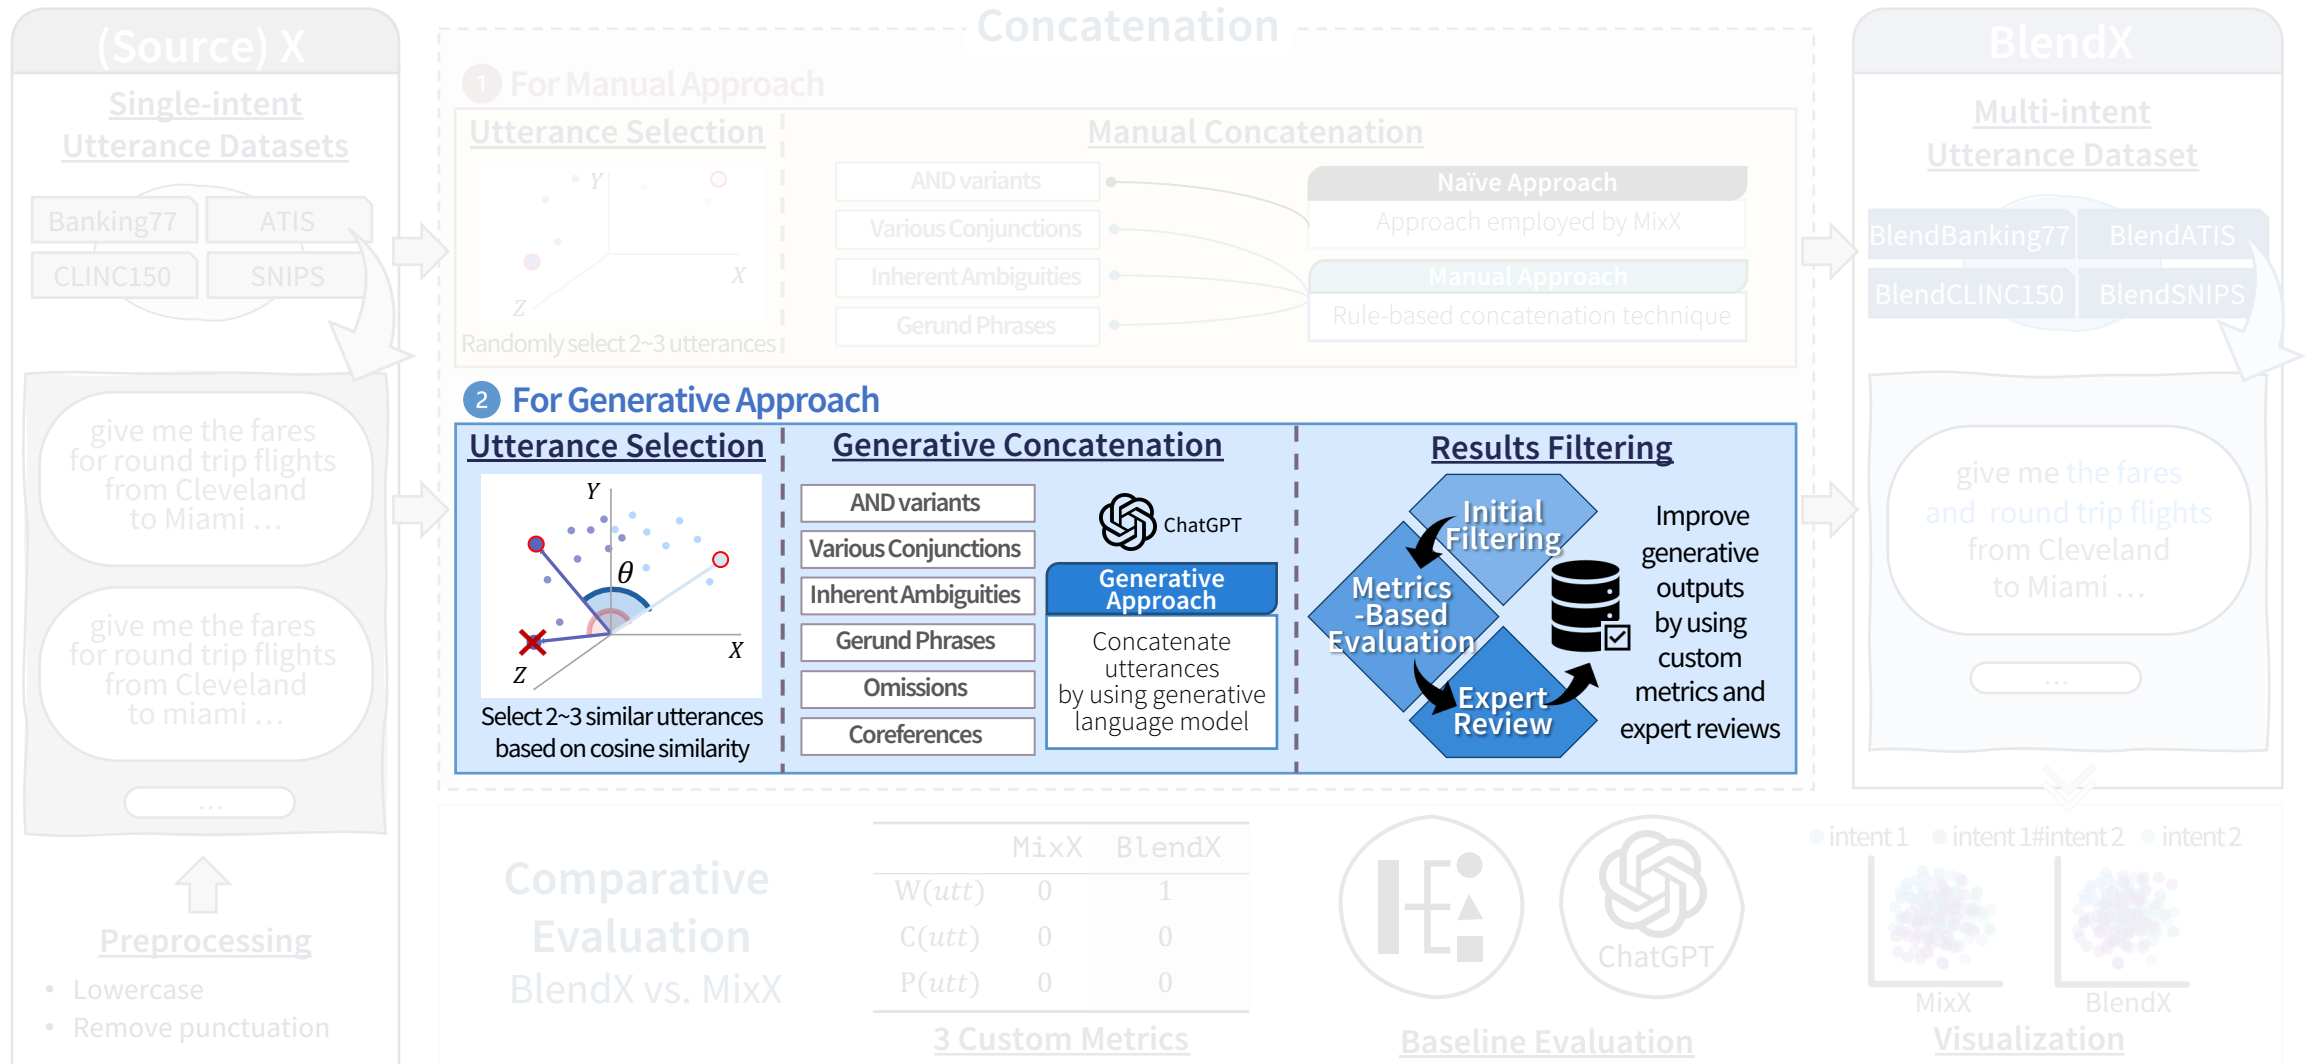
(Source) X

Single-intent Utterance Datasets

Banking77
ATIS
CLINC150
SNIPS

give me the fares for round trip flights from Cleveland to Miami ...

give me the fares for round trip flights from Cleveland to miami ...

...

Preprocessing

• Lowercase
• Remove punctuation

Concatenation

1 For Manual Approach

Utterance Selection

Y
X
Z

Randomly select 2~3 utterances

Manual Concatenation

AND variants
Various Conjunctions
Inherent Ambiguities
Gerund Phrases

Naïve Approach
Approach employed by MixX

Manual Approach
Rule-based concatenation technique

2 For Generative Approach

Utterance Selection

Y
$\theta$
X
Z

Select 2~3 similar utterances based on cosine similarity

Generative Concatenation

AND variants
Various Conjunctions
Inherent Ambiguities
Gerund Phrases
Omissions
Coreferences

ChatGPT

Generative Approach

Concatenate utterances by using generative language model

Results Filtering

Initial Filtering
Metrics -Based Evaluation
Expert Review

Improve generative outputs by using custom metrics and expert reviews

BlendX

Multi-intent Utterance Dataset

BlendBanking77
BlendATIS
BlendCLINC150
BlendSNIPS

give me the fares and round trip flights from Cleveland to Miami ...

...

Comparative Evaluation
BlendX vs. MixX

| | MixX | BlendX |
|---|---|---|
| $W(utt)$ | 0 | 1 |
| $C(utt)$ | 0 | 0 |
| $P(utt)$ | 0 | 0 |

3 Custom Metrics

ChatGPT

Baseline Evaluation

intent 1
intent 1#intent 2
intent 2

MixX
BlendX

Visualization